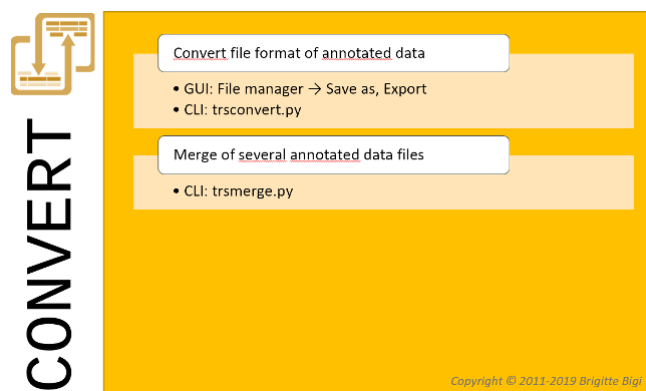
CONVERT

Convert file format of annotated data

- GUI: File manager → Save as, Export
- CLI: trsconvert.py

Merge of several annotated data files

- CLI: trsmerge.py

Copyright © 2011-2019 Brigitte Bigi